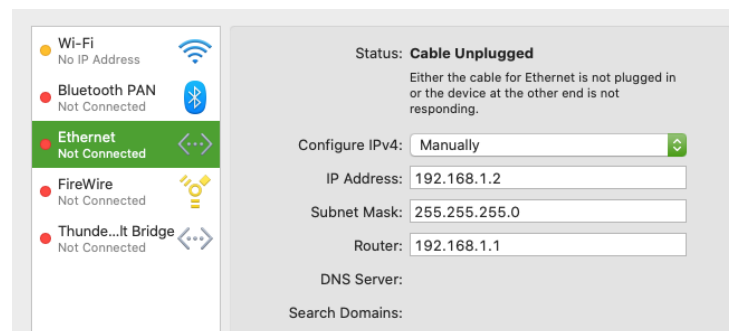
Wi-Fi
No IP Address

Bluetooth PAN
Not Connected

Ethernet
Not Connected

FireWire
Not Connected

Thunde...lt Bridge
Not Connected

Status: Cable Unplugged

Either the cable for Ethernet is not plugged in or the device at the other end is not responding.

Configure IPv4: Manually

IP Address: 192.168.1.2

Subnet Mask: 255.255.255.0

Router: 192.168.1.1

DNS Server:

Search Domains: